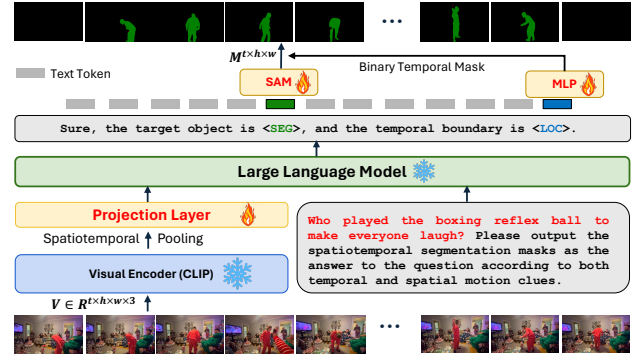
···

$M^{t \times h \times w}$

Text Token

SAM

Binary Temporal Mask

MLP

Sure, the target object is <SEG>, and the temporal boundary is <LOC>.

Large Language Model

Projection Layer

Spatiotemporal Pooling

Visual Encoder (CLIP)

$V \in R^{t \times h \times w \times 3}$

Who played the boxing reflex ball to make everyone laugh? Please output the spatiotemporal segmentation masks as the answer to the question according to both temporal and spatial motion clues.

···